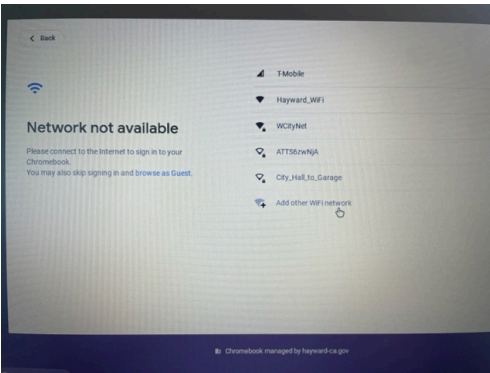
< Back

Network not available

Please connect to the Internet to sign in to your Chromebook.
You may also skip signing in and browse as Guest.

T-Mobile

Hayward_WiFi

WCityNet

ATT56zwNjA

City_Hall_to_Garage

Add other WiFi network

Chromebook managed by hayward-ca.gov